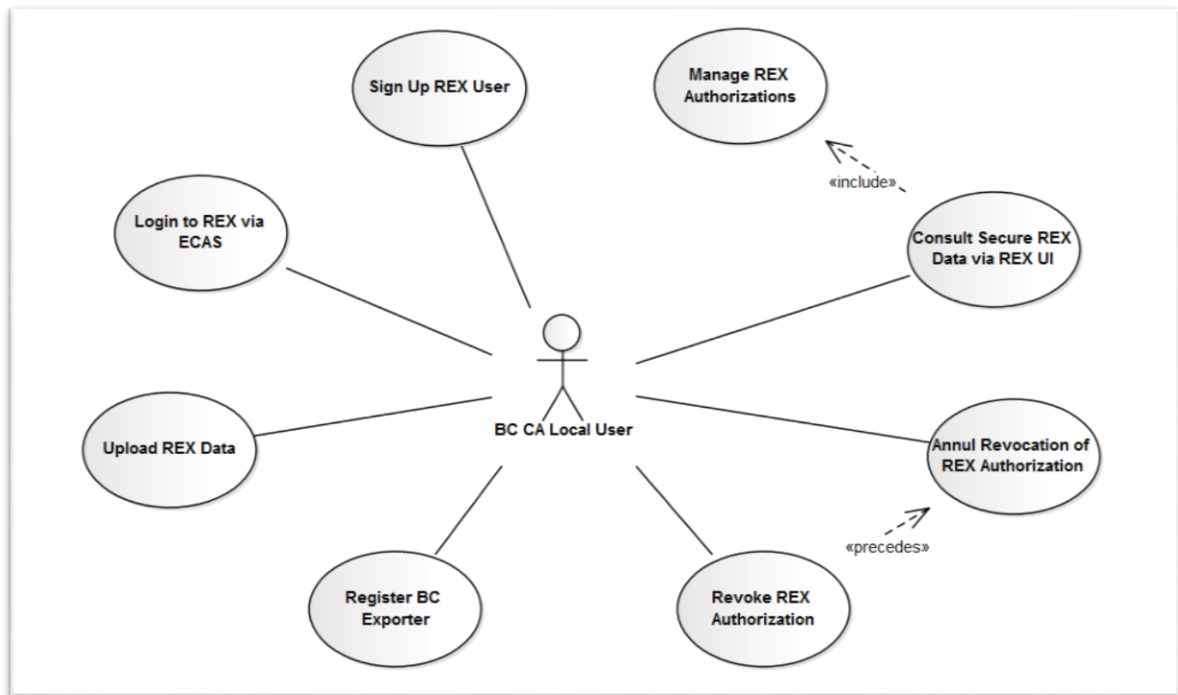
Sign Up REX User

Manage REX Authorizations

«include»

Login to REX via ECAS

Consult Secure REX Data via REX UI

BC CA Local User

Upload REX Data

Annul Revocation of REX Authorization

«precedes»

Register BC Exporter

Revoke REX Authorization